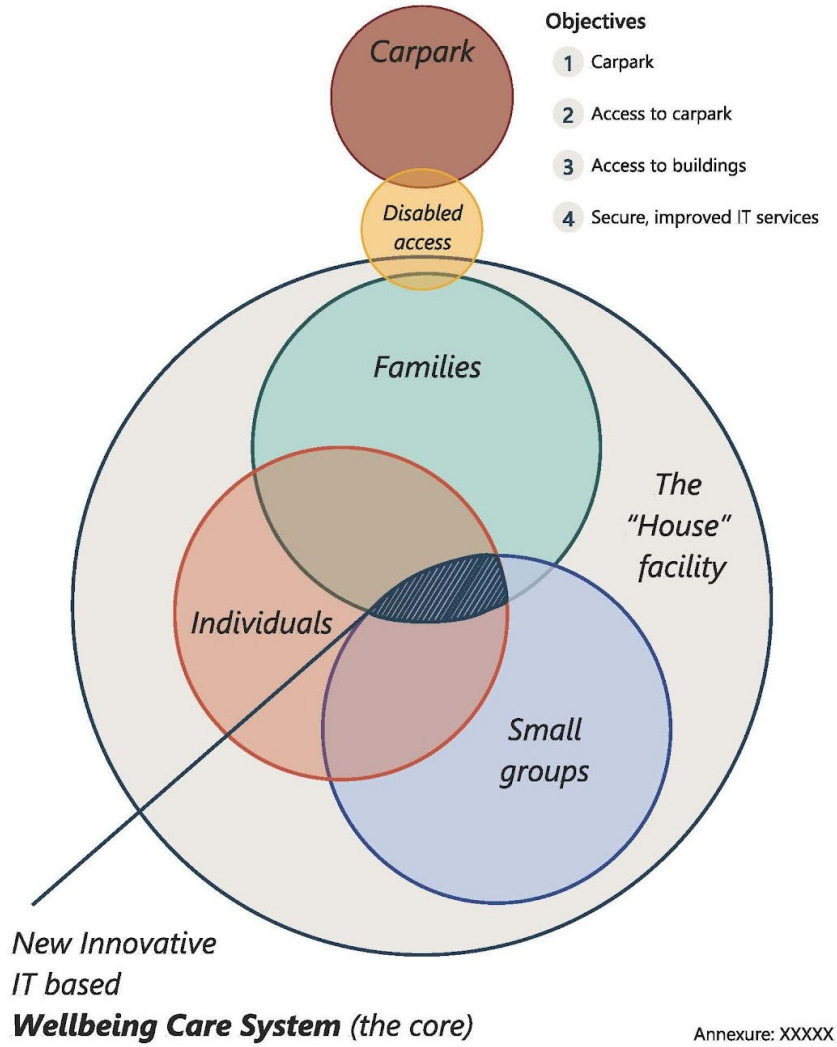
Carpark

Objectives
1 Carpark
2 Access to carpark
3 Access to buildings
4 Secure, improved IT services

Disabled access

Families

The "House" facility

Individuals

Small groups

New Innovative
IT based
**Wellbeing Care System** (the core)

Annexure: XXXXX